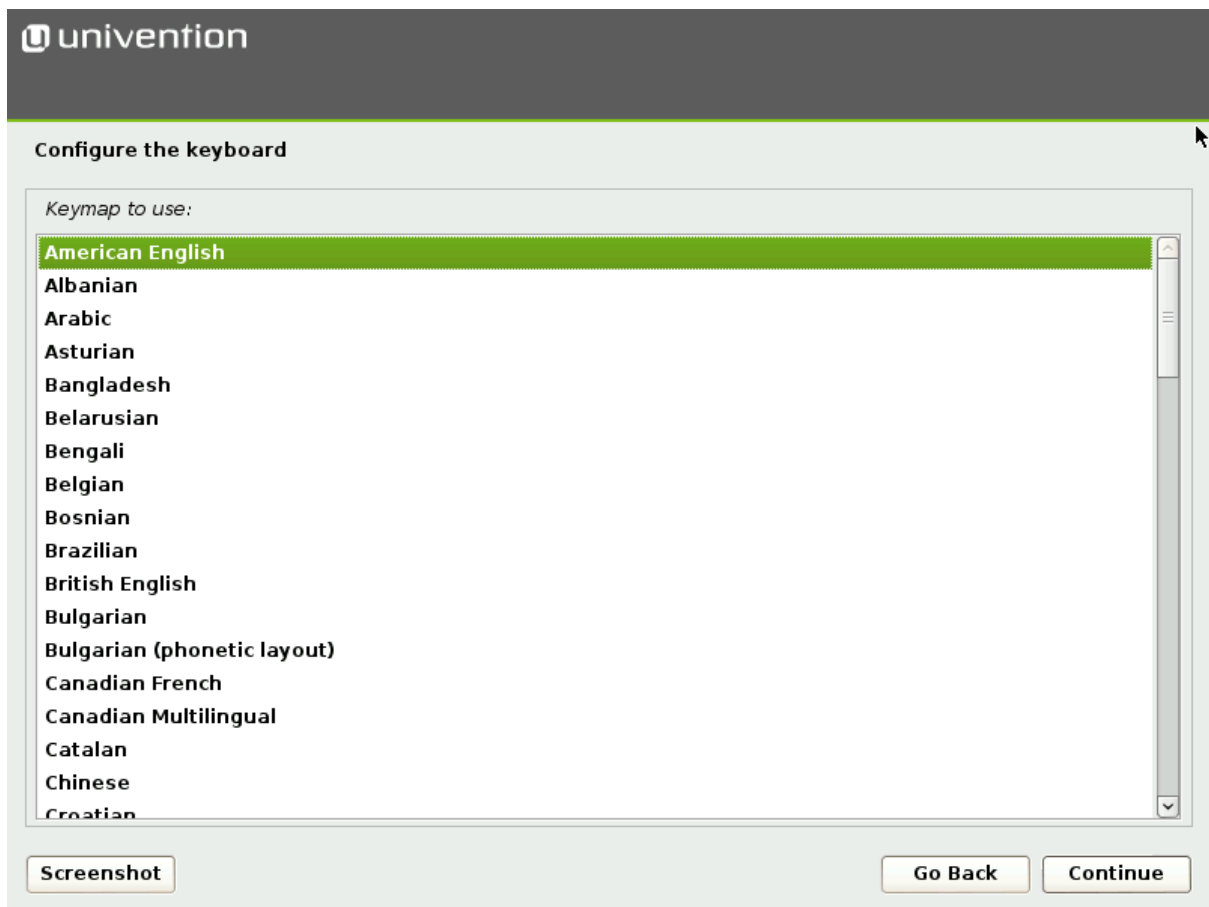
univention

Configure the keyboard

Keymap to use:

American English
Albanian
Arabic
Asturian
Bangladesh
Belarusian
Bengali
Belgian
Bosnian
Brazilian
British English
Bulgarian
Bulgarian (phonetic layout)
Canadian French
Canadian Multilingual
Catalan
Chinese
Croatian

Screenshot

Go Back

Continue